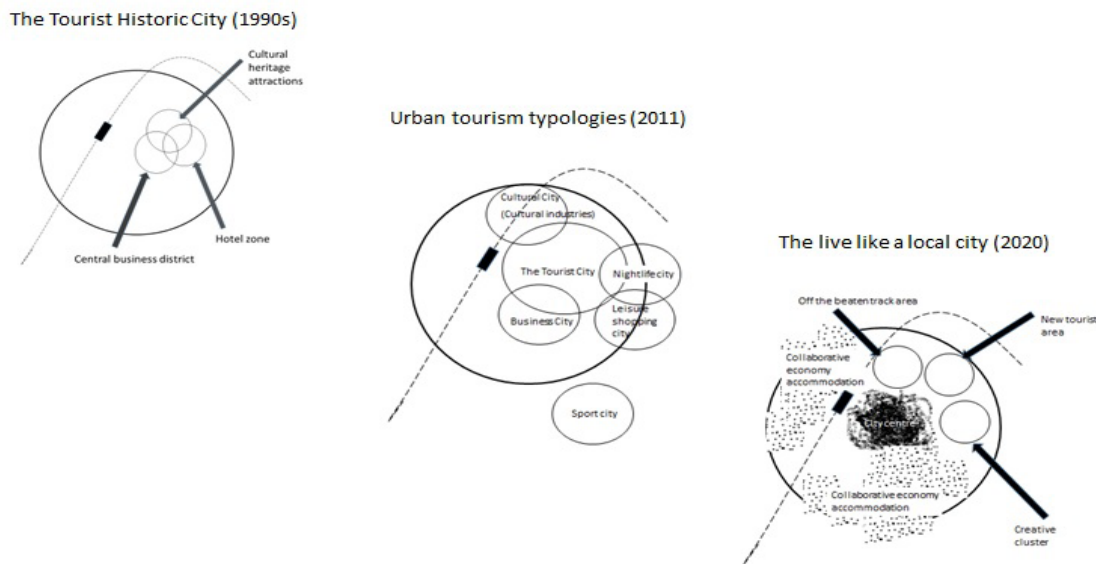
The Tourist Historic City (1990s)

Cultural heritage attractions

Central business district

Hotel zone

Urban tourism typologies (2011)

Cultural City (Cultural industries)

The Tourist City

Nightlife city

Business City

Leisure shopping city

Sport city

The live like a local city (2020)

Off the beaten track area

New tourist area

Collaborative economy accommodation

City centre

Collaborative economy accommodation

Creative cluster